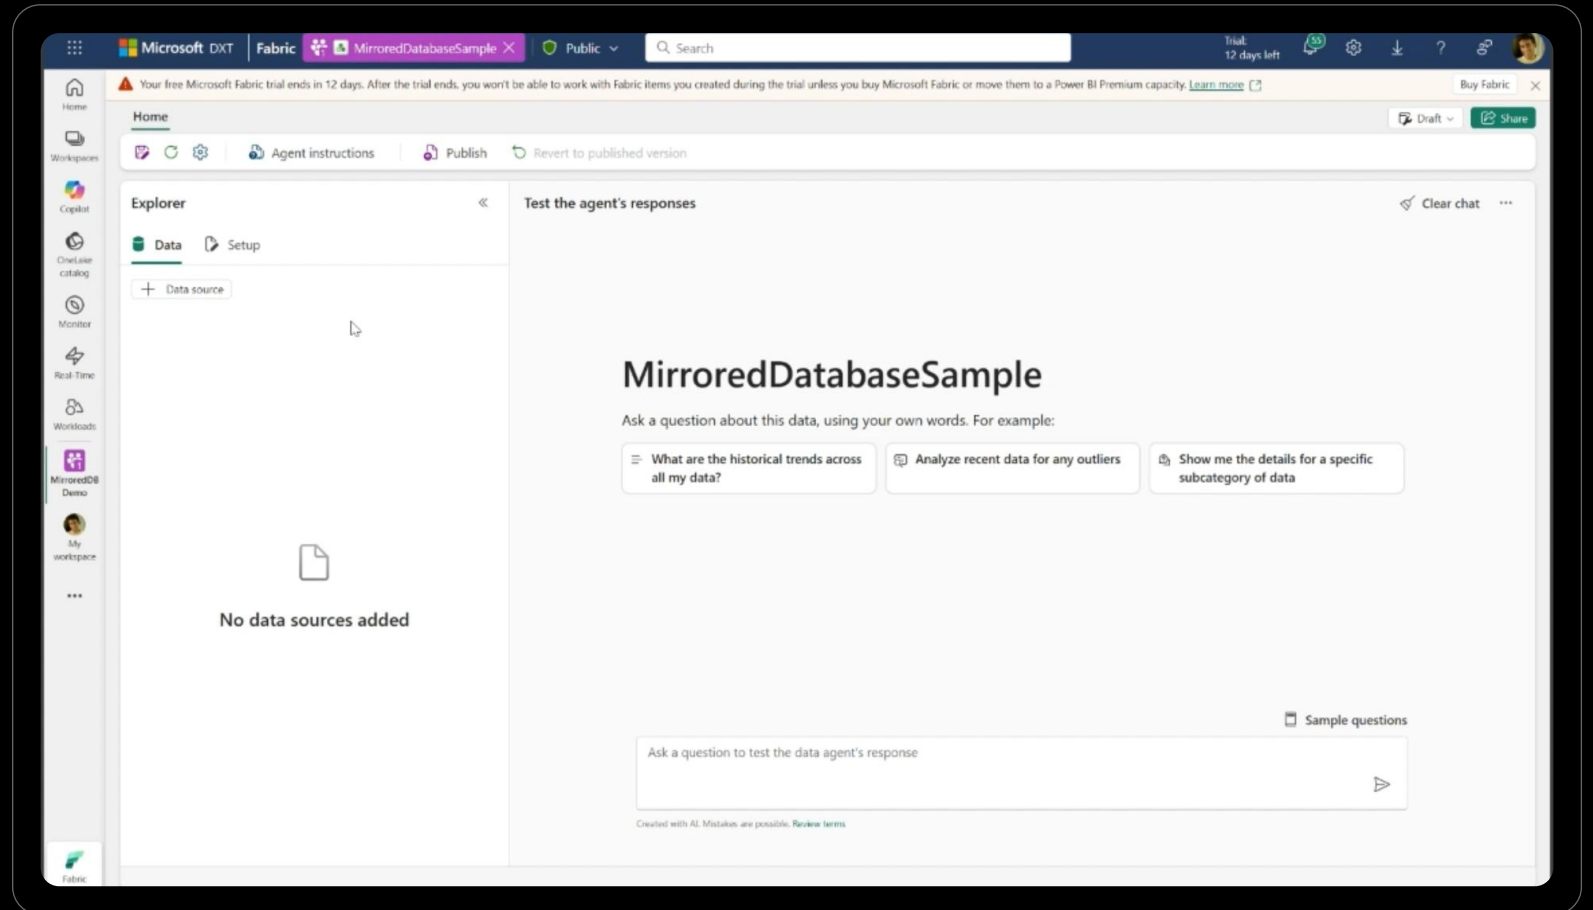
Microsoft DXT | Fabric | MirroredDatabaseSample | Public | Search

Trial: 12 days left

55

Your free Microsoft Fabric trial ends in 12 days. After the trial ends, you won't be able to work with Fabric items you created during the trial unless you buy Microsoft Fabric or move them to a Power BI Premium capacity. Learn more

Buy Fabric

Home

Workspaces

Copilot

OneLake catalog

Monitor

Real-Time

Workloads

MirroredDB Demo

My workspace

...

Fabric

Home

Draft

Share

Agent instructions

Publish

Revert to published version

Explorer

Data

Setup

Data source

No data sources added

Test the agent's responses

Clear chat

...

MirroredDatabaseSample

Ask a question about this data, using your own words. For example:

What are the historical trends across all my data?

Analyze recent data for any outliers

Show me the details for a specific subcategory of data

Sample questions

Ask a question to test the data agent's response

Created with AI. Mistakes are possible. Review terms